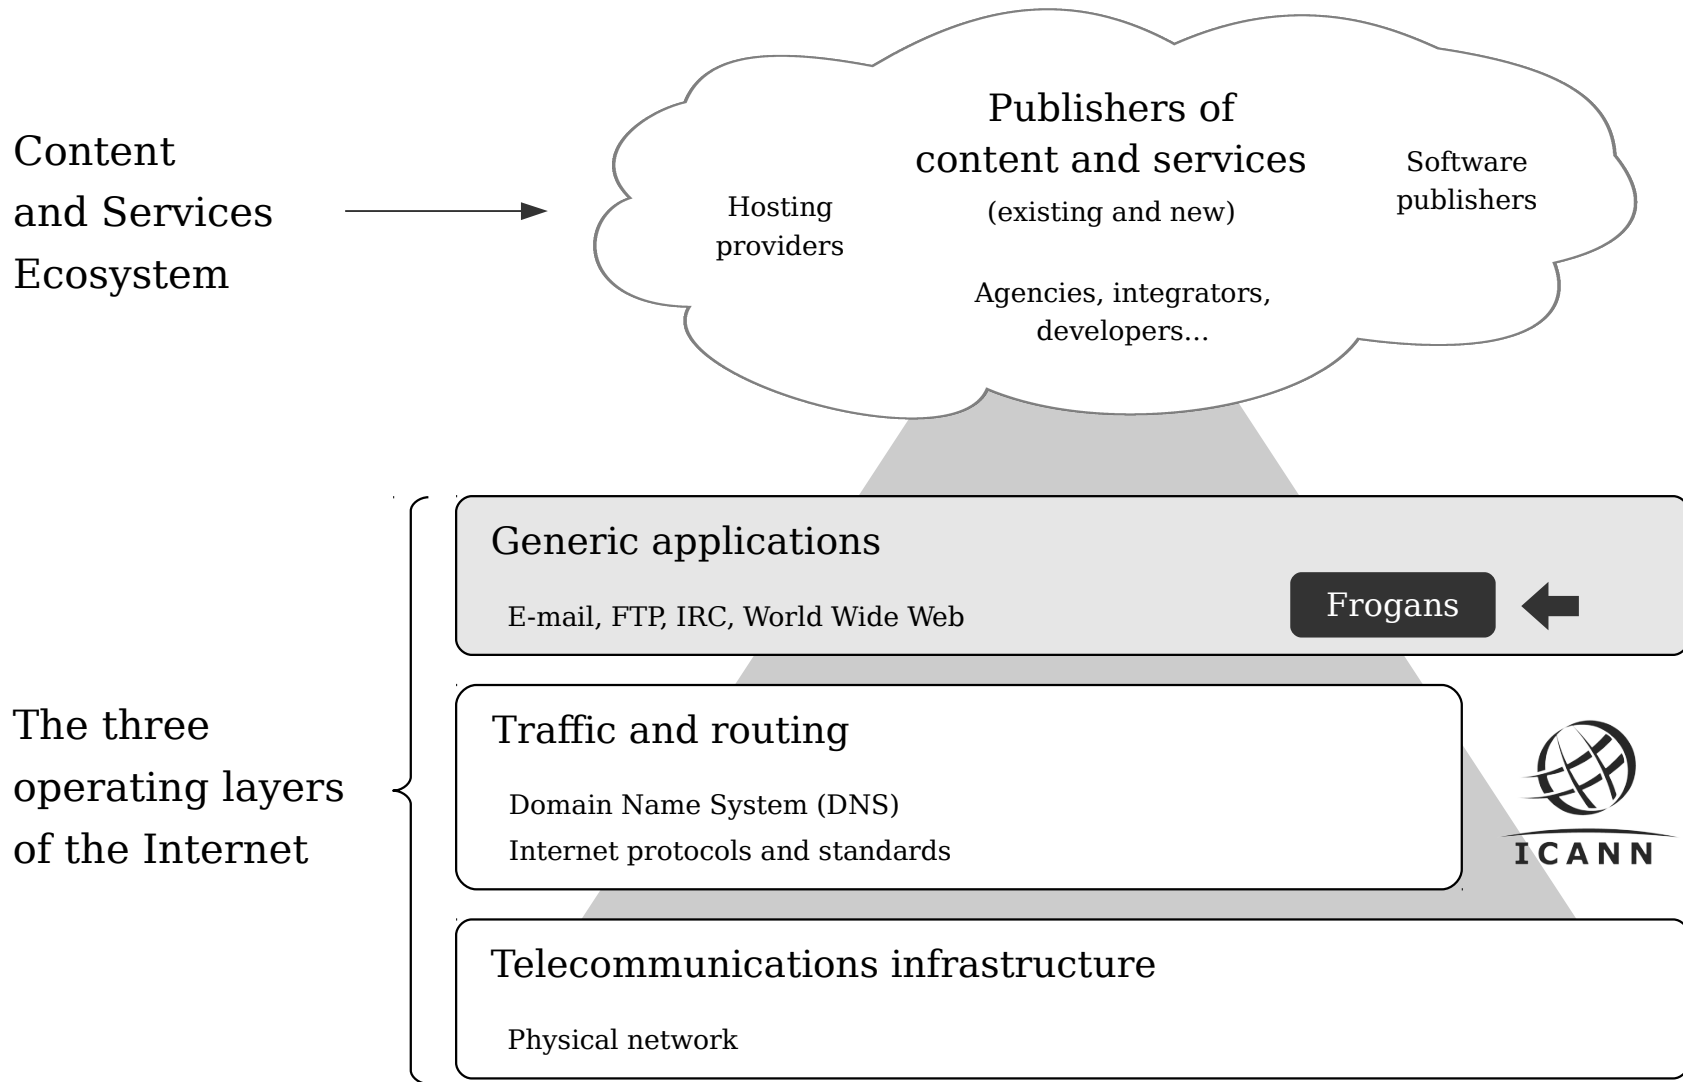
Content and Services Ecosystem

Publishers of content and services (existing and new)

Hosting providers

Software publishers

Agencies, integrators, developers...

The three operating layers of the Internet

Generic applications

E-mail, FTP, IRC, World Wide Web

Frogans

Traffic and routing

Domain Name System (DNS)

Internet protocols and standards

ICANN

Telecommunications infrastructure

Physical network